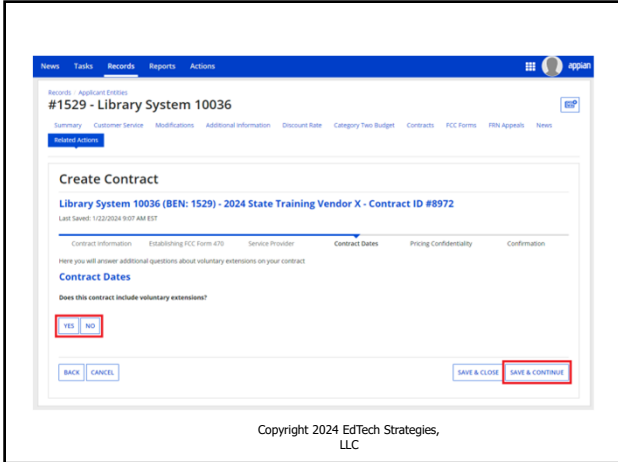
News Tasks Records Reports Actions

appian

Records / Applicant Entities

#1529 - Library System 10036

Summary Customer Service Modifications Additional Information Discount Rate Category Two Budget Contracts FCC Forms FRN Appeals News

Related Actions

Create Contract

Library System 10036 (BEN: 1529) - 2024 State Training Vendor X - Contract ID #8972

Last Saved: 1/22/2024 9:07 AM EST

Contract Information Establishing FCC Form 470 Service Provider Contract Dates Pricing Confidentiality Confirmation

Here you will answer additional questions about voluntary extensions on your contract

Contract Dates

Does this contract include voluntary extensions?

YES NO

BACK CANCEL

SAVE & CLOSE SAVE & CONTINUE

Copyright 2024 EdTech Strategies, LLC